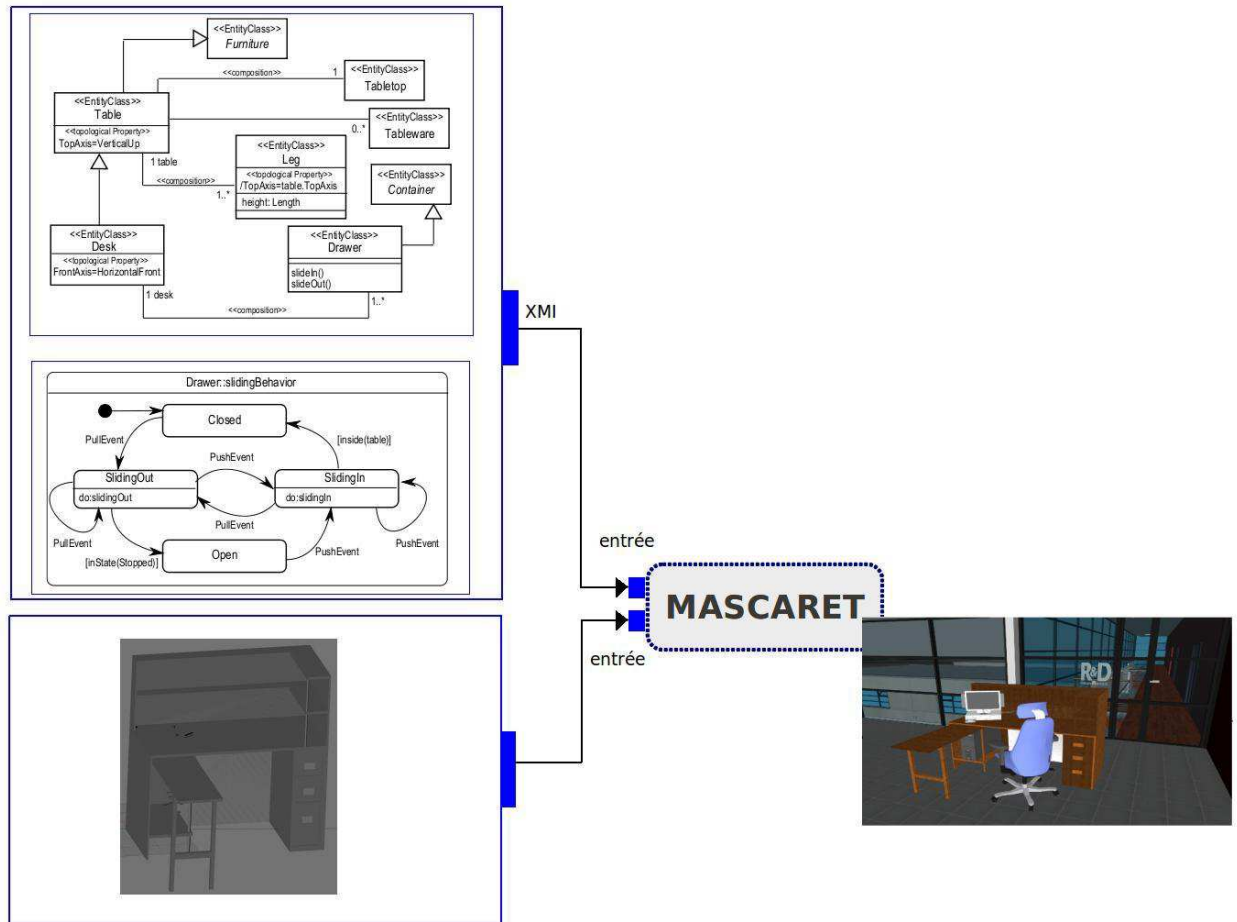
<<EntityClass>>
Furniture

<<composition>>
1
<<EntityClass>>
Tabletop

<<EntityClass>>
Table
<<topological Property>>
TopAxis=VerticalUp

0..*
<<EntityClass>>
Tableware

1 table
<<composition>>
1..*
<<EntityClass>>
Leg
<<topological Property>>
/TopAxis=table.TopAxis
height: Length

<<EntityClass>>
Container

<<EntityClass>>
Desk
<<topological Property>>
FrontAxis=HorizontalFront

<<EntityClass>>
Drawer
slideIn()
slideOut()

1 desk
<<composition>>
1..*

Drawer::slidingBehavior

Closed
PullEvent
[inside(table)]
PushEvent
SlidingOut
do:slidingOut
SlidingIn
do:slidingIn
PullEvent
PullEvent
PushEvent
PushEvent
[inState(Stopped)]
Open

XMI

entrée

MASCARET

entrée

R&D